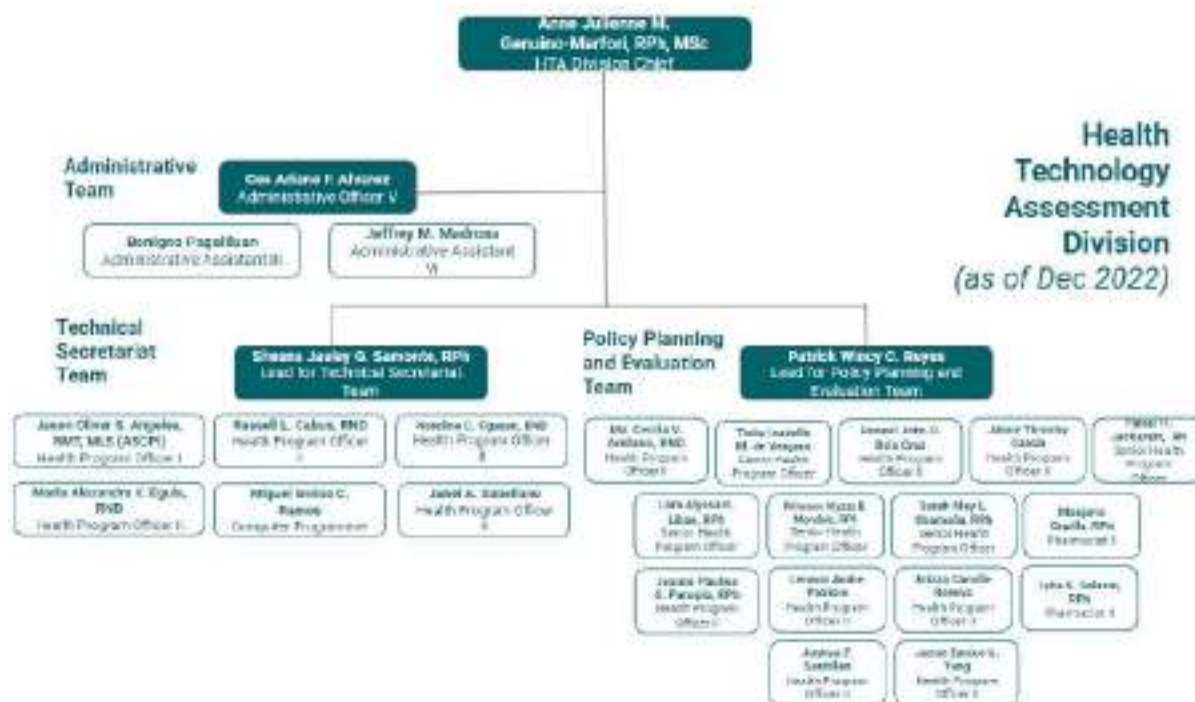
Anne Julienne M. Genuino-Marfori, RPh, MSc
HTA Division Chief

Health Technology Assessment Division
(as of Dec 2022)

Administrative Team

Cos Ariane F. Alvarez
Administrative Officer V

Benigno Pagalilauan
Administrative Assistant III

Jeffrey M. Medrano
Administrative Assistant VI

Technical Secretariat Team

Sheena Jasley G. Samonte, RPh
Lead for Technical Secretariat Team

Juann Oliver S. Angeles, RMT, MLS (ASCPi)
Health Program Officer I

Russell L. Cabus, RND
Health Program Officer II

Noreline C. Opeña, RND
Health Program Officer II

Marla Alexandra V. Ejale, RND
Health Program Officer II

Miguel Inoloo C. Ramos
Computer Programmer

Jaleel A. Saladino
Health Program Officer II

Policy Planning and Evaluation Team

Patrick Wincy C. Reyes
Lead for Policy Planning and Evaluation Team

Ma. Cecilia V. Arellano, RND
Health Program Officer II

Tisha Isabelle M. de Vergara
Senior Health Program Officer

Samuel John O. Dela Cruz
Health Program Officer II

Jesse Timothy Garcia
Health Program Officer II

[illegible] Jackson, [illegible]
Senior Health Program Officer

Lora Alyssam Libao, RPh
Senior Health Program Officer

Princess Myza B. Mendez, RPh
Senior Health Program Officer

Sarah May L. Saavedra, RPh
Senior Health Program Officer

Marjorie Capilla, RPh
Pharmacist II

Jeanne Pauline C. Panopio, RPh
Health Program Officer II

Lorenzo Andre Pontino
Health Program Officer II

Aniza Camille Romero
Health Program Officer II

Lyka K. Salazar, RPh
Pharmacist II

Andrea F. Santillan
Health Program Officer II

Jason Simon G. Yang
Health Program Officer II